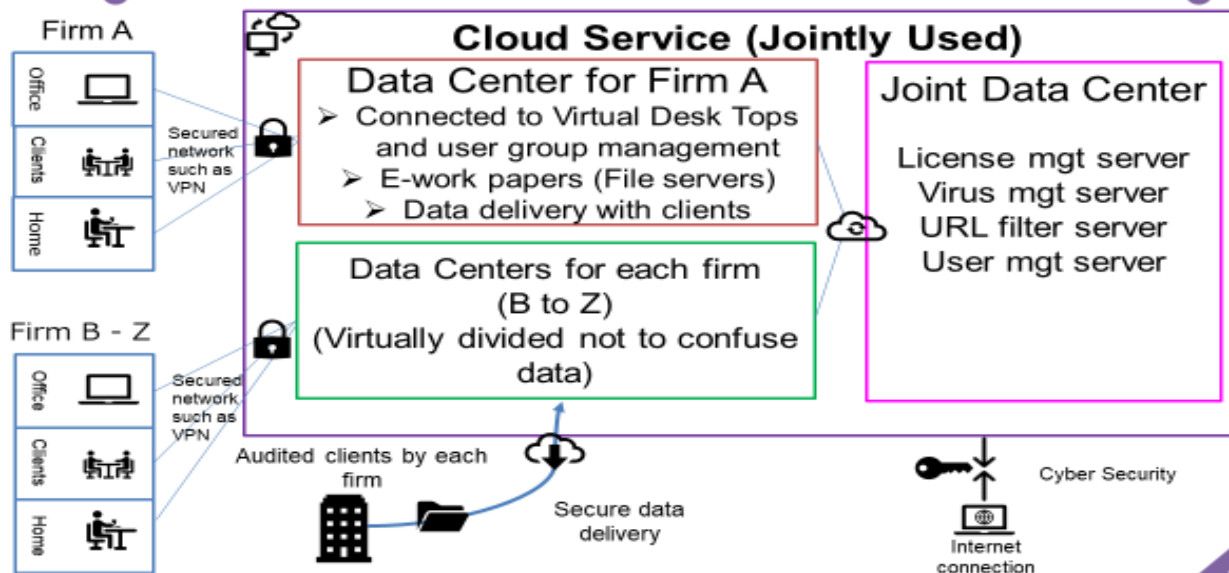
Firm A

Office

Clients

Home

Secured network such as VPN

Cloud Service (Jointly Used)

Data Center for Firm A

➢ Connected to Virtual Desk Tops and user group management

➢ E-work papers (File servers)

➢ Data delivery with clients

Data Centers for each firm (B to Z) (Virtually divided not to confuse data)

Joint Data Center

License mgt server
Virus mgt server
URL filter server
User mgt server

Firm B - Z

Office

Clients

Home

Secured network such as VPN

Audited clients by each firm

Secure data delivery

Cyber Security

Internet connection